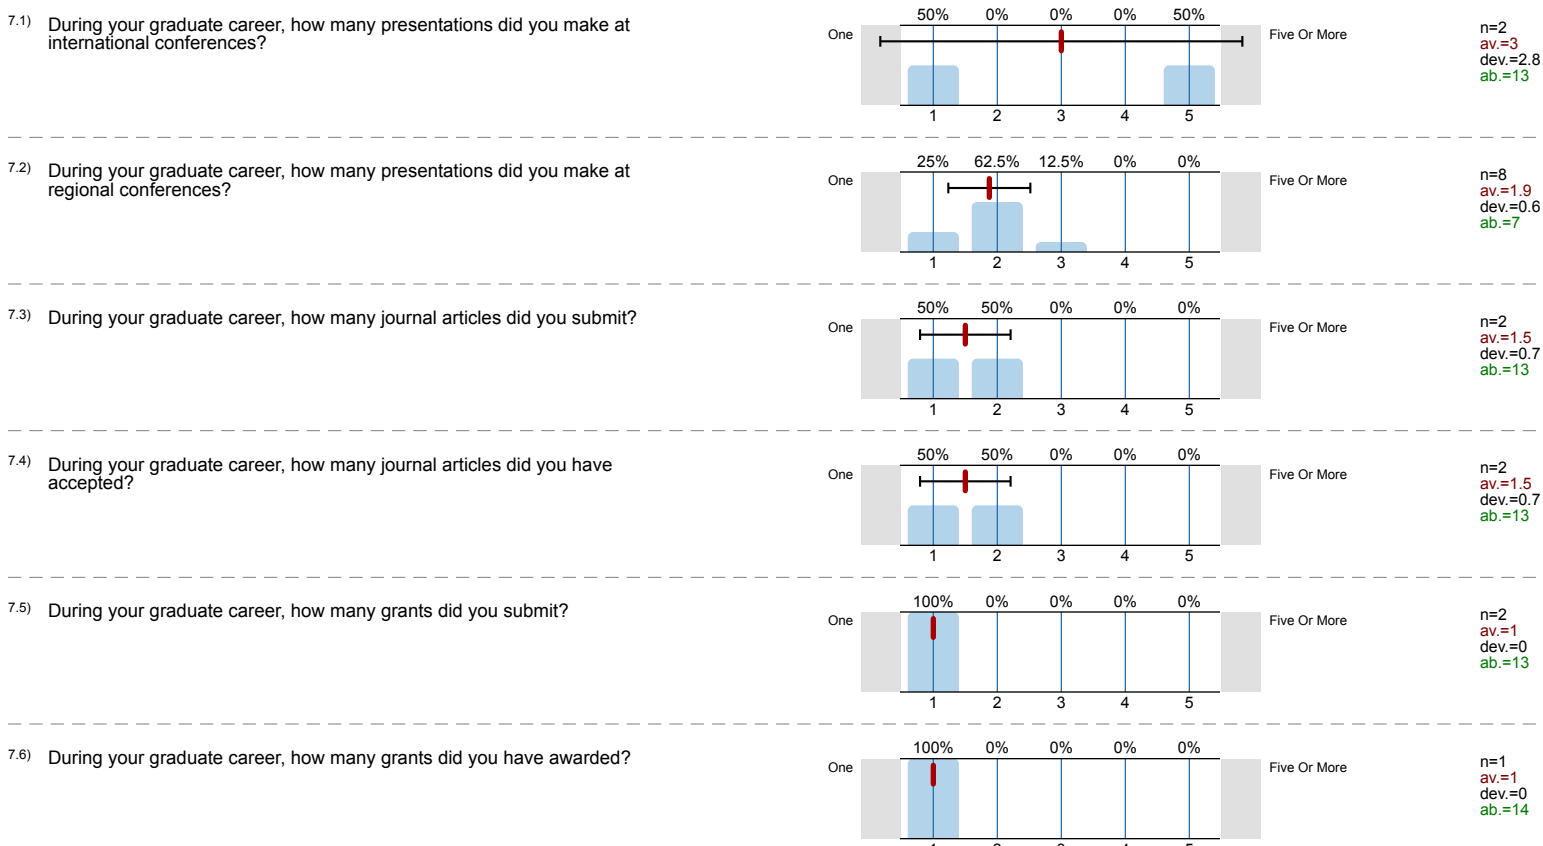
7.1) During your graduate career, how many presentations did you make at international conferences?

One

50% 0% 0% 0% 50%

1 2 3 4 5

Five Or More

n=2
av.=3
dev.=2.8
ab.=13

7.2) During your graduate career, how many presentations did you make at regional conferences?

One

25% 62.5% 12.5% 0% 0%

1 2 3 4 5

Five Or More

n=8
av.=1.9
dev.=0.6
ab.=7

7.3) During your graduate career, how many journal articles did you submit?

One

50% 50% 0% 0% 0%

1 2 3 4 5

Five Or More

n=2
av.=1.5
dev.=0.7
ab.=13

7.4) During your graduate career, how many journal articles did you have accepted?

One

50% 50% 0% 0% 0%

1 2 3 4 5

Five Or More

n=2
av.=1.5
dev.=0.7
ab.=13

7.5) During your graduate career, how many grants did you submit?

One

100% 0% 0% 0% 0%

1 2 3 4 5

Five Or More

n=2
av.=1
dev.=0
ab.=13

7.6) During your graduate career, how many grants did you have awarded?

One

100% 0% 0% 0% 0%

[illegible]

Five Or More

n=1
av.=1
dev.=0
ab.=14